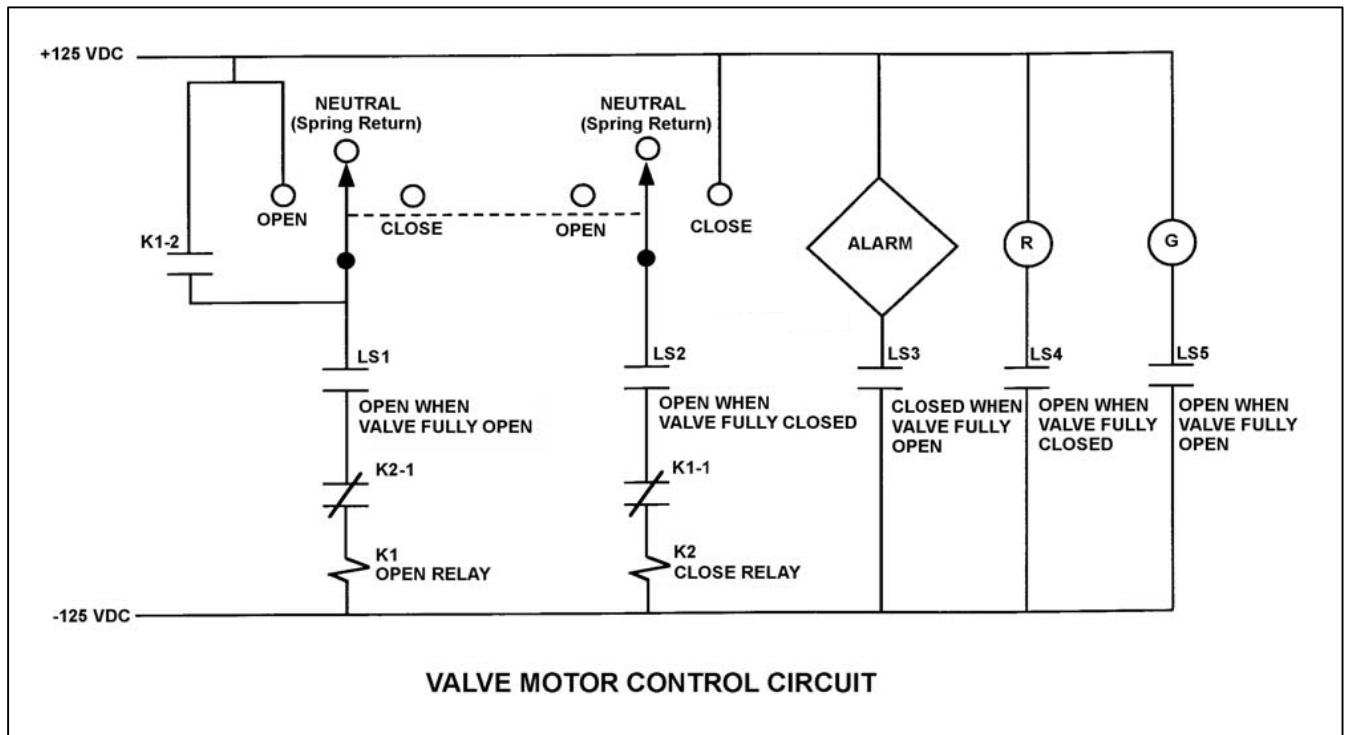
+125 VDC

NEUTRAL
(Spring Return)

NEUTRAL
(Spring Return)

OPEN

CLOSE

OPEN

CLOSE

K1-2

ALARM

R

G

LS1
OPEN WHEN
VALVE FULLY OPEN

LS2
OPEN WHEN
VALVE FULLY CLOSED

LS3
CLOSED WHEN
VALVE FULLY
OPEN

LS4
OPEN WHEN
VALVE FULLY
CLOSED

LS5
OPEN WHEN
VALVE FULLY
OPEN

K2-1

K1-1

K1
OPEN RELAY

K2
CLOSE RELAY

-125 VDC

VALVE MOTOR CONTROL CIRCUIT